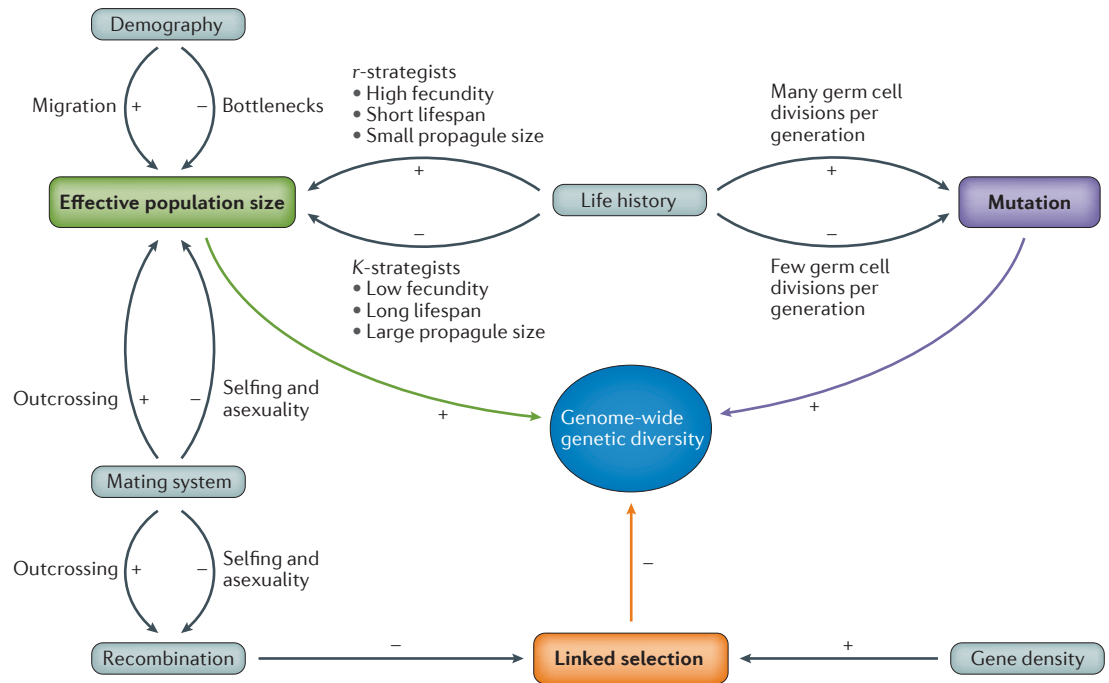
Demography

Migration +

– Bottlenecks

r-strategists
• High fecundity
• Short lifespan
• Small propagule size

Many germ cell divisions per generation

+

+

Effective population size

Life history

Mutation

–

–

K-strategists
• Low fecundity
• Long lifespan
• Large propagule size

Few germ cell divisions per generation

Outcrossing +

– Selfing and asexuality

+

Genome-wide genetic diversity

+

Mating system

Outcrossing +

– Selfing and asexuality

–

Recombination

–

Linked selection

+

Gene density